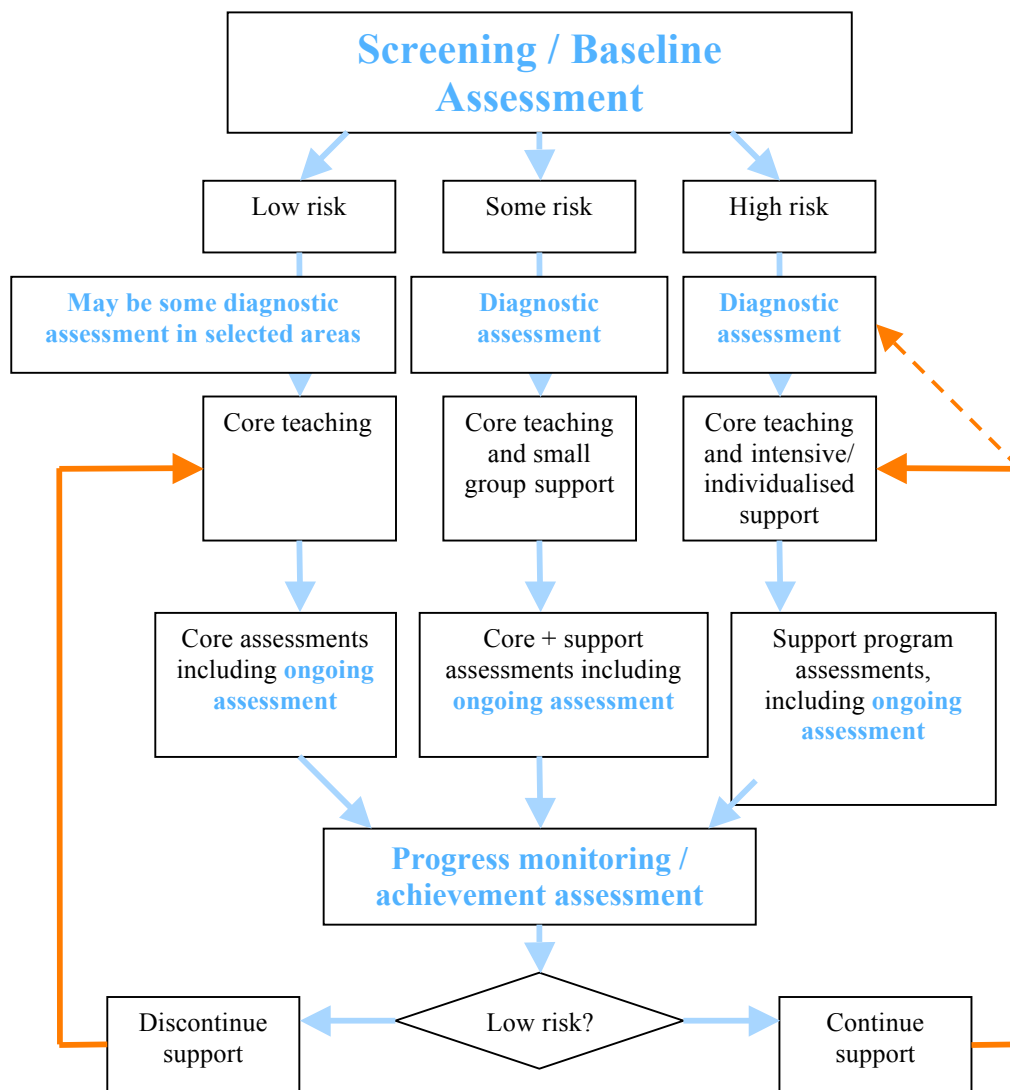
Screening / Baseline Assessment

Low risk

Some risk

High risk

May be some diagnostic assessment in selected areas

Diagnostic assessment

Diagnostic assessment

Core teaching

Core teaching and small group support

Core teaching and intensive/ individualised support

Core assessments including ongoing assessment

Core + support assessments including ongoing assessment

Support program assessments, including ongoing assessment

Progress monitoring / achievement assessment

Discontinue support

Low risk?

Continue support